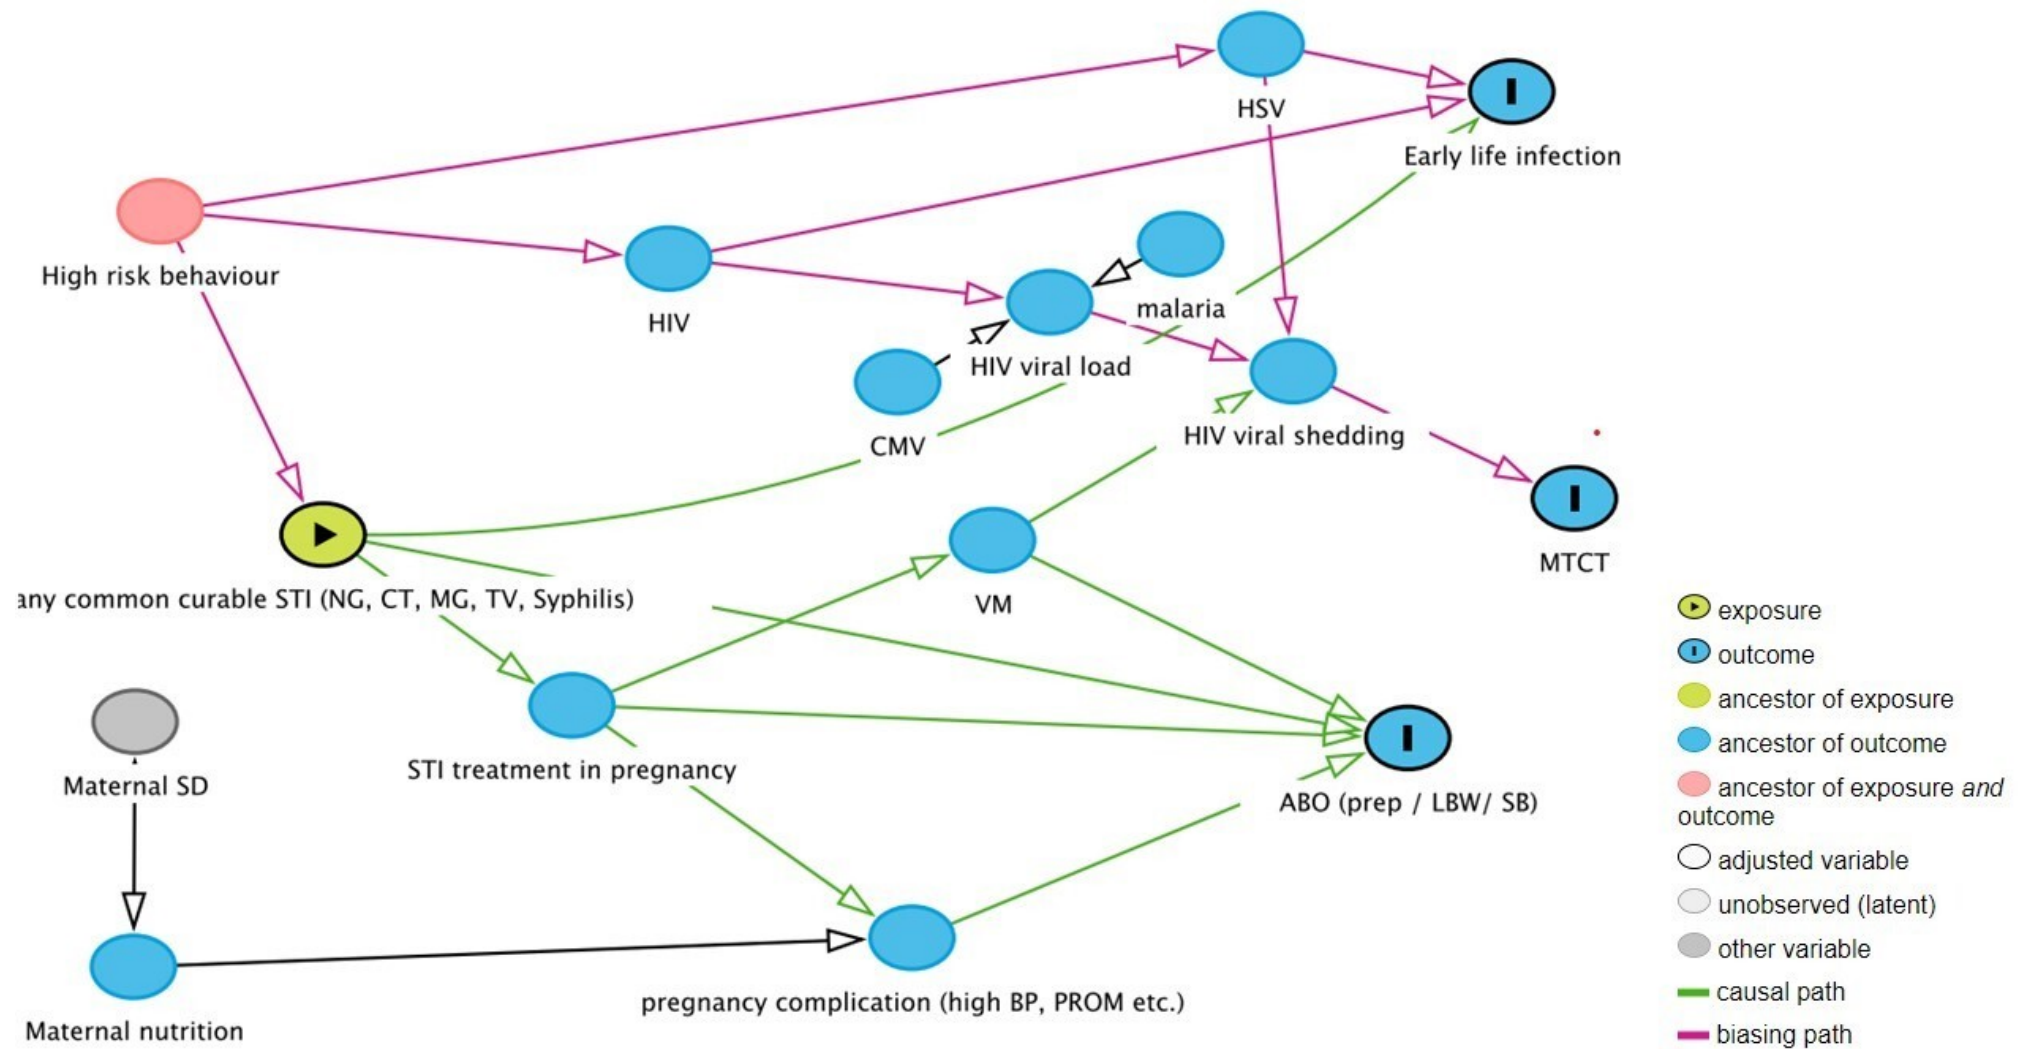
HSV

Early life infection

High risk behaviour

HIV

malaria

HIV viral load

CMV

HIV viral shedding

MTCT

any common curable STI (NG, CT, MG, TV, Syphilis)

VM

Maternal SD

STI treatment in pregnancy

ABO (prep / LBW/ SB)

Maternal nutrition

pregnancy complication (high BP, PROM etc.)

exposure
outcome
ancestor of exposure
ancestor of outcome
ancestor of exposure *and* outcome
adjusted variable
unobserved (latent)
other variable
causal path
biasing path